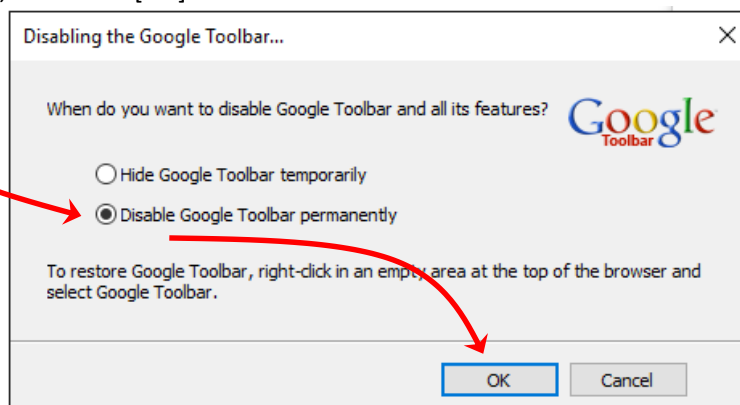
Disabling the Google Toolbar...

When do you want to disable Google Toolbar and all its features?

Google
Toolbar

Hide Google Toolbar temporarily

Disable Google Toolbar permanently

To restore Google Toolbar, right-click in an empty area at the top of the browser and select Google Toolbar.

OK

Cancel